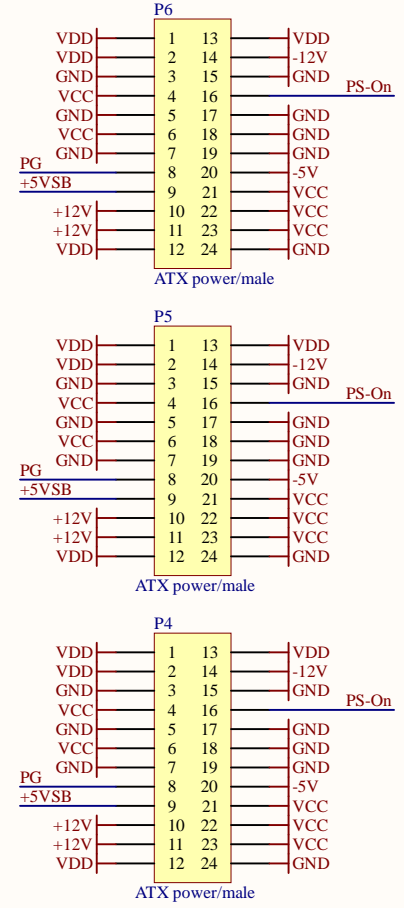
P6

| | | | |
|---|---|---|---|
| VDD | 1 | 13 | VDD |
| VDD | 2 | 14 | -12V |
| GND | 3 | 15 | GND |
| VCC | 4 | 16 | PS-On |
| GND | 5 | 17 | GND |
| VCC | 6 | 18 | GND |
| GND | 7 | 19 | GND |
| PG | 8 | 20 | -5V |
| +5VSB | 9 | 21 | VCC |
| +12V | 10 | 22 | VCC |
| +12V | 11 | 23 | VCC |
| VDD | 12 | 24 | GND |

ATX power/male

P5

| | | | |
|---|---|---|---|
| VDD | 1 | 13 | VDD |
| VDD | 2 | 14 | -12V |
| GND | 3 | 15 | GND |
| VCC | 4 | 16 | PS-On |
| GND | 5 | 17 | GND |
| VCC | 6 | 18 | GND |
| GND | 7 | 19 | GND |
| PG | 8 | 20 | -5V |
| +5VSB | 9 | 21 | VCC |
| +12V | 10 | 22 | VCC |
| +12V | 11 | 23 | VCC |
| VDD | 12 | 24 | GND |

ATX power/male

P4

| | | | |
|---|---|---|---|
| VDD | 1 | 13 | VDD |
| VDD | 2 | 14 | -12V |
| GND | 3 | 15 | GND |
| VCC | 4 | 16 | PS-On |
| GND | 5 | 17 | GND |
| VCC | 6 | 18 | GND |
| GND | 7 | 19 | GND |
| PG | 8 | 20 | -5V |
| +5VSB | 9 | 21 | VCC |
| +12V | 10 | 22 | VCC |
| +12V | 11 | 23 | VCC |
| VDD | 12 | 24 | GND |

ATX power/male